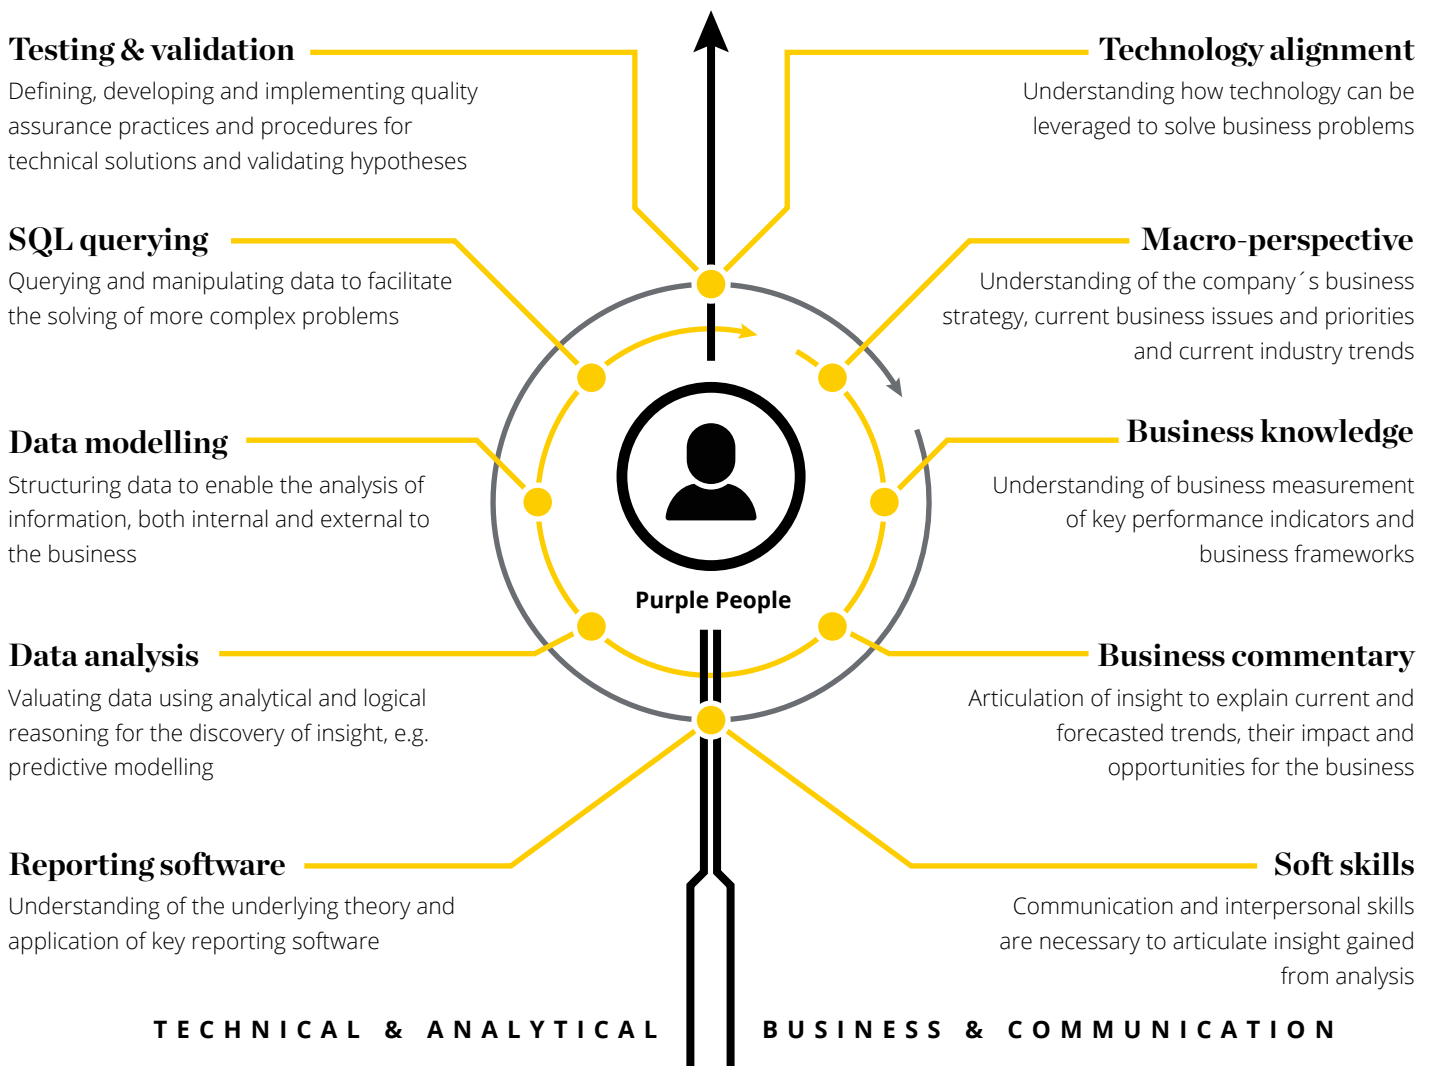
Testing & validation
Defining, developing and implementing quality assurance practices and procedures for technical solutions and validating hypotheses

Technology alignment
Understanding how technology can be leveraged to solve business problems

SQL querying
Querying and manipulating data to facilitate the solving of more complex problems

Macro-perspective
Understanding of the company´s business strategy, current business issues and priorities and current industry trends

Data modelling
Structuring data to enable the analysis of information, both internal and external to the business

Business knowledge
Understanding of business measurement of key performance indicators and business frameworks

Purple People

Data analysis
Valuating data using analytical and logical reasoning for the discovery of insight, e.g. predictive modelling

Business commentary
Articulation of insight to explain current and forecasted trends, their impact and opportunities for the business

Reporting software
Understanding of the underlying theory and application of key reporting software

Soft skills
Communication and interpersonal skills are necessary to articulate insight gained from analysis

TECHNICAL & ANALYTICAL

BUSINESS & COMMUNICATION